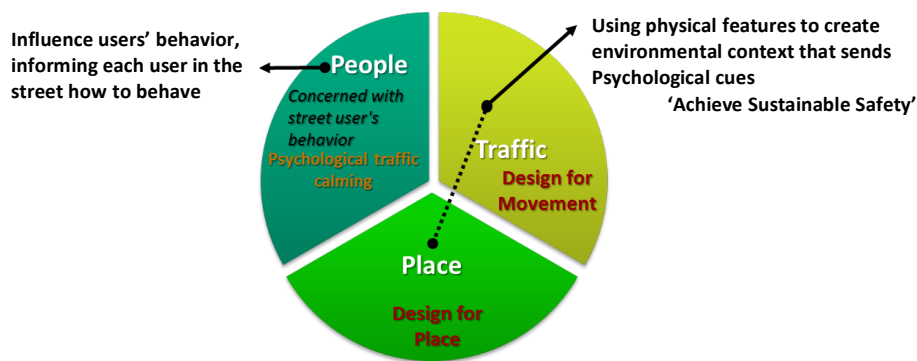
Influence users' behavior, informing each user in the street how to behave

People

Concerned with street user's behavior

Psychological traffic calming

Using physical features to create environmental context that sends Psychological cues

'Achieve Sustainable Safety'

Traffic

Design for Movement

Place

Design for Place